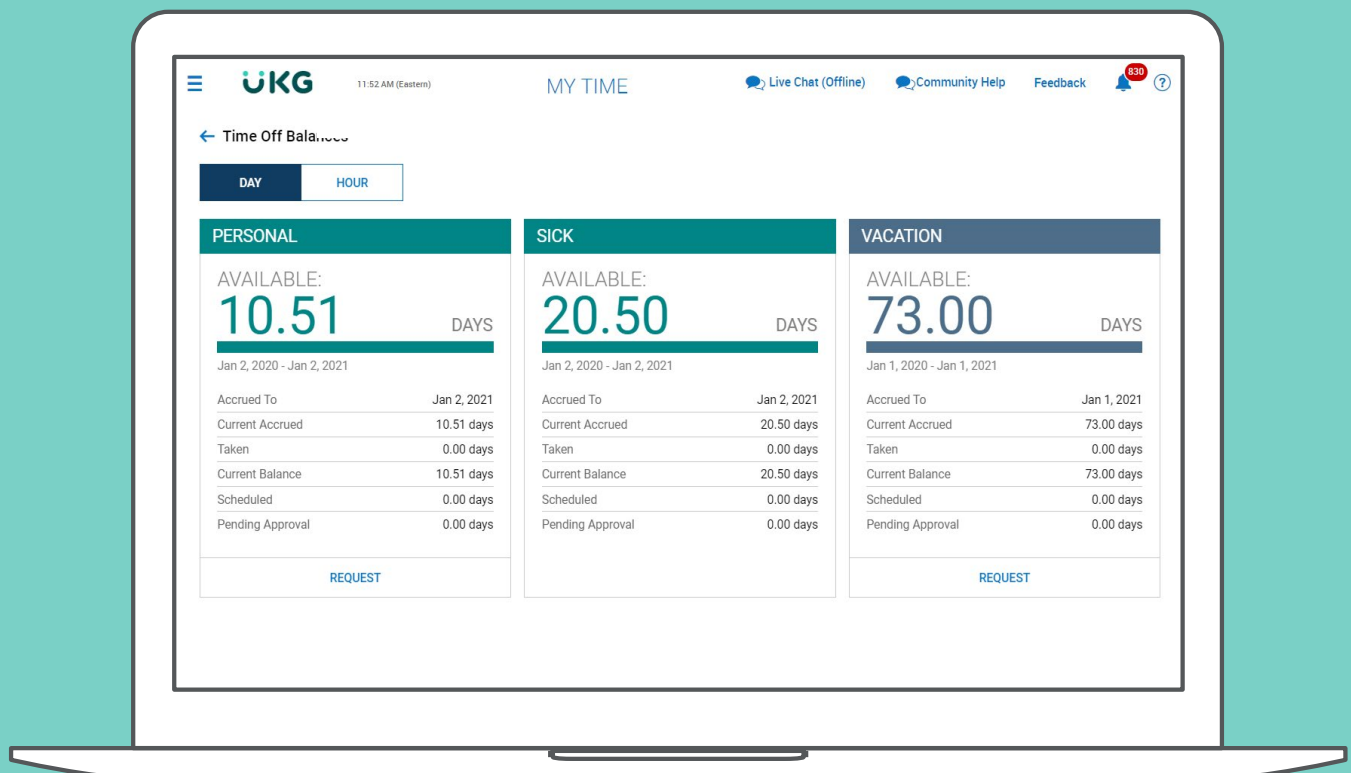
UKG 11:52 AM (Eastern) MY TIME Live Chat (Offline) Community Help Feedback 830 ?

← Time Off Balances

DAY HOUR

PERSONAL

AVAILABLE:
10.51 DAYS

Jan 2, 2020 - Jan 2, 2021

| | |
|---|---|
| Accrued To | Jan 2, 2021 |
| Current Accrued | 10.51 days |
| Taken | 0.00 days |
| Current Balance | 10.51 days |
| Scheduled | 0.00 days |
| Pending Approval | 0.00 days |

REQUEST

SICK

AVAILABLE:
20.50 DAYS

Jan 2, 2020 - Jan 2, 2021

| | |
|---|---|
| Accrued To | Jan 2, 2021 |
| Current Accrued | 20.50 days |
| Taken | 0.00 days |
| Current Balance | 20.50 days |
| Scheduled | 0.00 days |
| Pending Approval | 0.00 days |

VACATION

AVAILABLE:
73.00 DAYS

Jan 1, 2020 - Jan 1, 2021

| | |
|---|---|
| Accrued To | Jan 1, 2021 |
| Current Accrued | 73.00 days |
| Taken | 0.00 days |
| Current Balance | 73.00 days |
| Scheduled | 0.00 days |
| Pending Approval | 0.00 days |

REQUEST